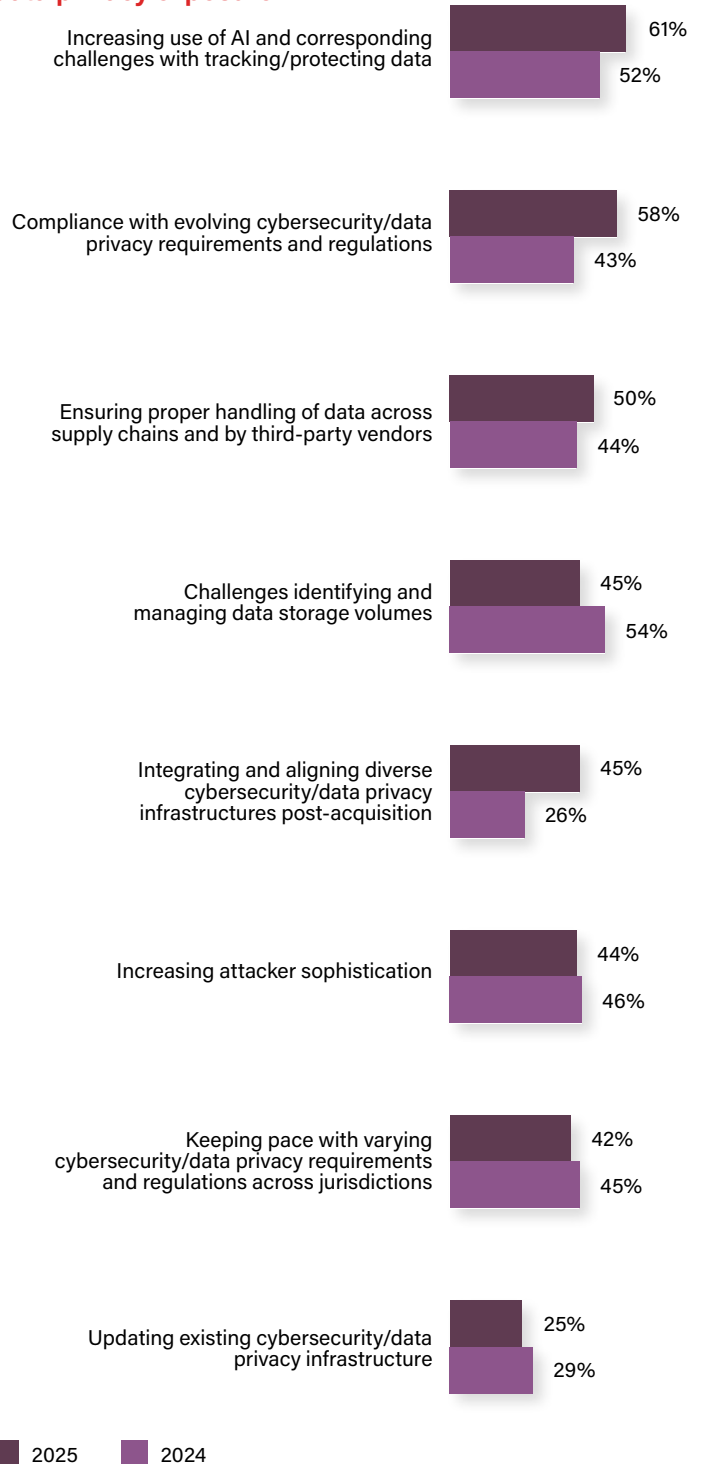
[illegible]

Increasing use of AI and corresponding challenges with tracking/protecting data
61%
52%

Compliance with evolving cybersecurity/data privacy requirements and regulations
58%
43%

Ensuring proper handling of data across supply chains and by third-party vendors
50%
44%

Challenges identifying and managing data storage volumes
45%
54%

Integrating and aligning diverse cybersecurity/data privacy infrastructures post-acquisition
45%
26%

Increasing attacker sophistication
44%
46%

Keeping pace with varying cybersecurity/data privacy requirements and regulations across jurisdictions
42%
45%

Updating existing cybersecurity/data privacy infrastructure
25%
29%

2025
2024